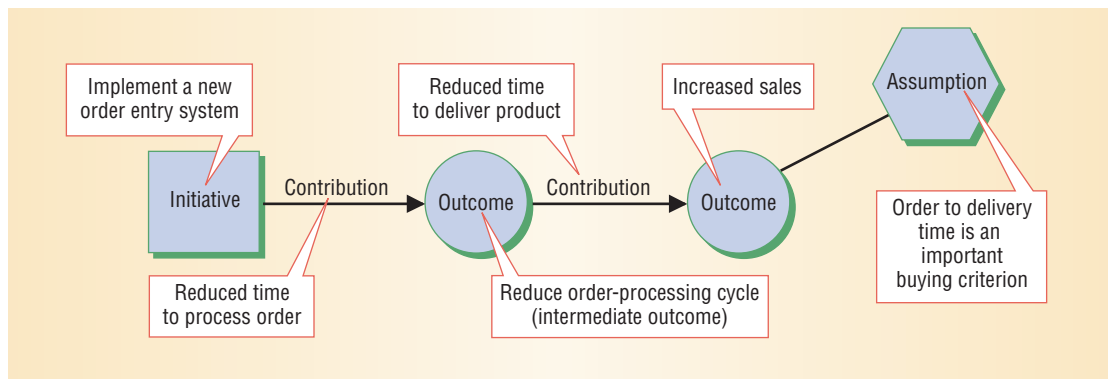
Implement a new order entry system

Initiative

Contribution

Reduced time to process order

Outcome

Reduce order-processing cycle (intermediate outcome)

Reduced time to deliver product

Contribution

Increased sales

Outcome

Assumption

Order to delivery time is an important buying criterion